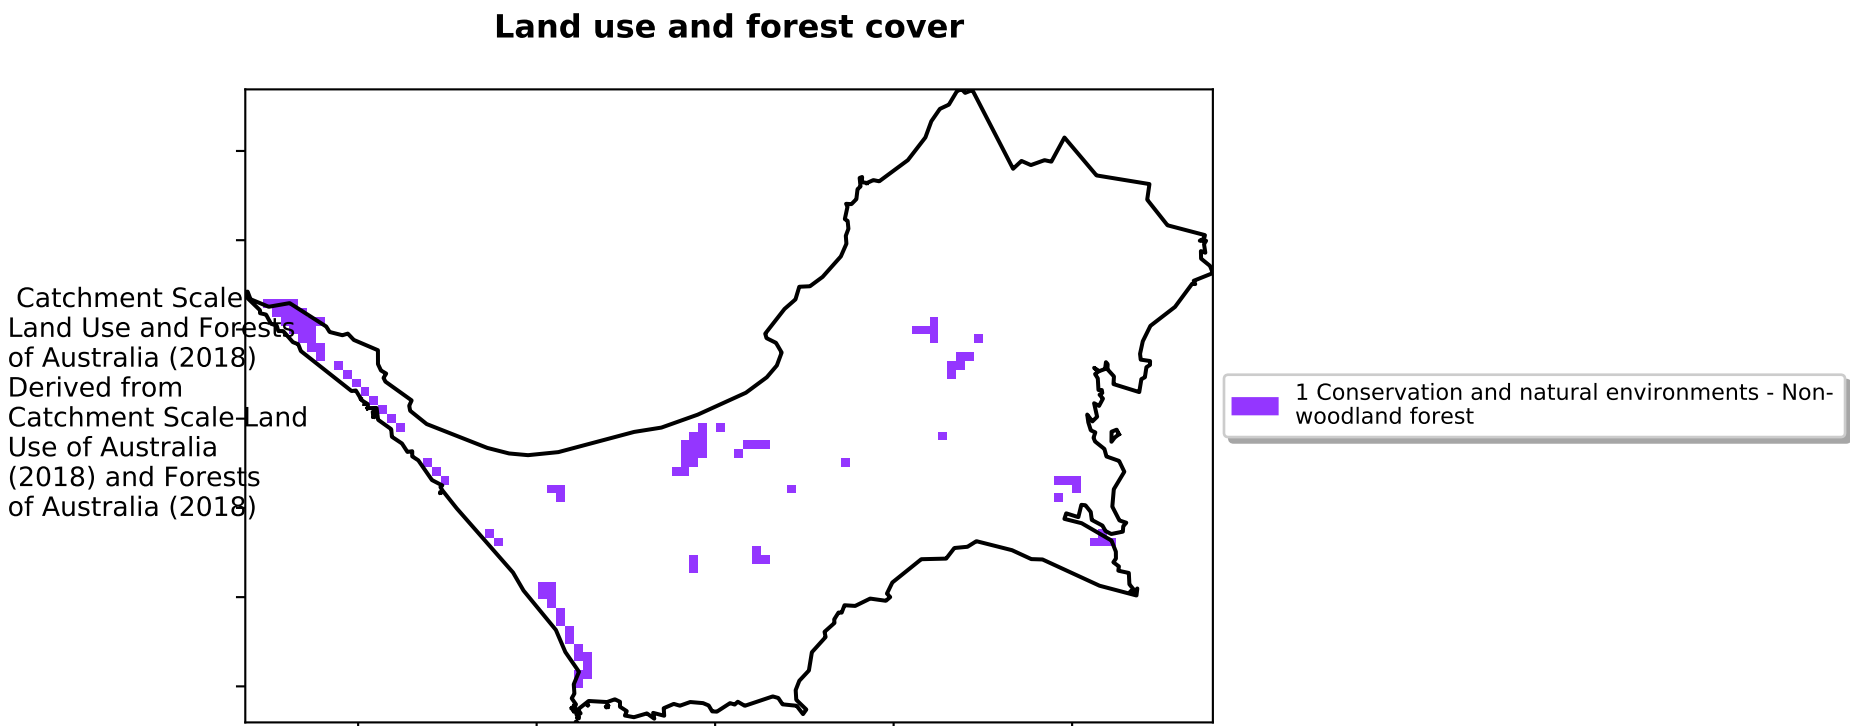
Land use and forest cover

Catchment Scale Land Use and Forests of Australia (2018) Derived from Catchment Scale Land Use of Australia (2018) and Forests of Australia (2018)

1 Conservation and natural environments - Non-woodland forest